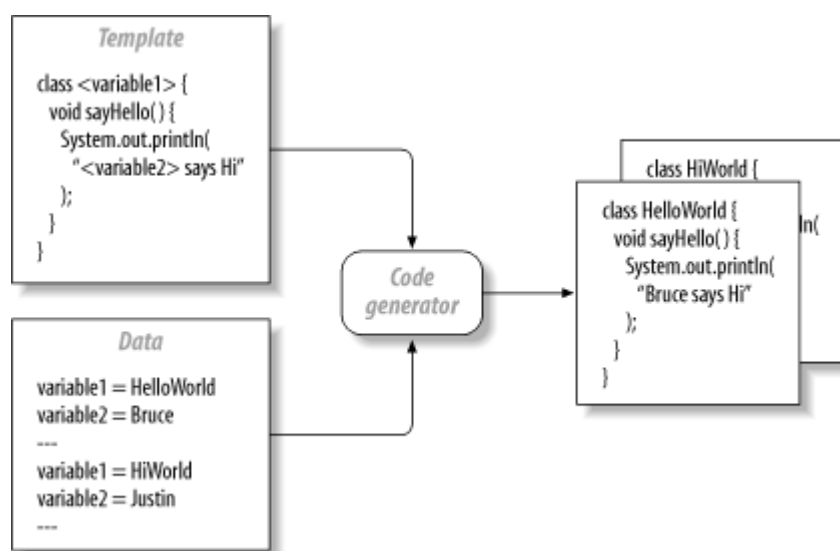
Template

class <variable1> {
void sayHello( ) {
System.out.println(
"<variable2> says Hi"
);
}
}

Data

variable1 = HelloWorld
variable2 = Bruce
---
variable1 = HiWorld
variable2 = Justin
---

Code generator

class HiWorld {
ln(

class HelloWorld {
void sayHello( ) {
System.out.println(
"Bruce says Hi"
);
}
}